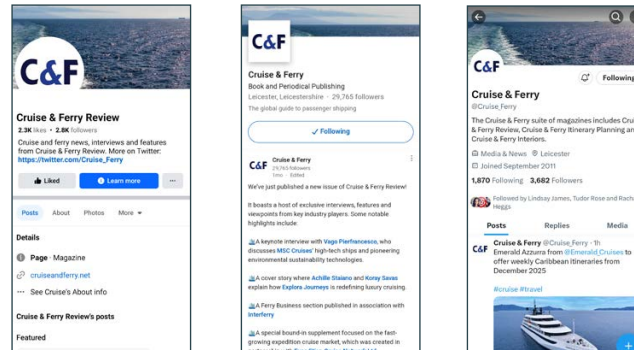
C&F

Cruise & Ferry Review
2.3K likes • 2.8K followers
Cruise and ferry news, interviews and features from Cruise & Ferry Review. More on Twitter: https://twitter.com/Cruise_Ferry

Liked
Learn more
...

Posts About Photos More

Details
Page · Magazine
cruiseandferry.net
See Cruise's About info

Cruise & Ferry Review's posts

Featured

C&F

Cruise & Ferry
Book and Periodical Publishing
Leicester, Leicestershire · 29,765 followers
The global guide to passenger shipping

✓ Following

C&F Cruise & Ferry
29,765 followers
1mo · Edited

We've just published a new issue of Cruise & Ferry Review!

It boasts a host of exclusive interviews, features and viewpoints from key industry players. Some notable highlights include:

A keynote interview with Vago Pierfrancesco, who discusses MSC Cruises' high-tech ships and pioneering environmental sustainability technologies.

A cover story where Achille Staiano and Kony Savas explain how Explora Journeys is redefining luxury cruising.

A Ferry Business section published in association with Interferry

A special bound-in supplement focused on the fast-growing expedition cruise market, which was created

C&F

Following

Cruise & Ferry
@Cruise_Ferry

The Cruise & Ferry suite of magazines includes Cruise & Ferry Review, Cruise & Ferry Itinerary Planning and Cruise & Ferry Interiors.

Media & News Leicester
Joined September 2011

1,870 Following 3,682 Followers

Followed by Lindsay James, Tudor Rose and Rachel Heggs

Posts Replies Media

C&F Cruise & Ferry @Cruise_Ferry · 1h
Emerald Azzurra from @Emerald_Cruises to offer weekly Caribbean itineraries from December 2025

#cruise #travel